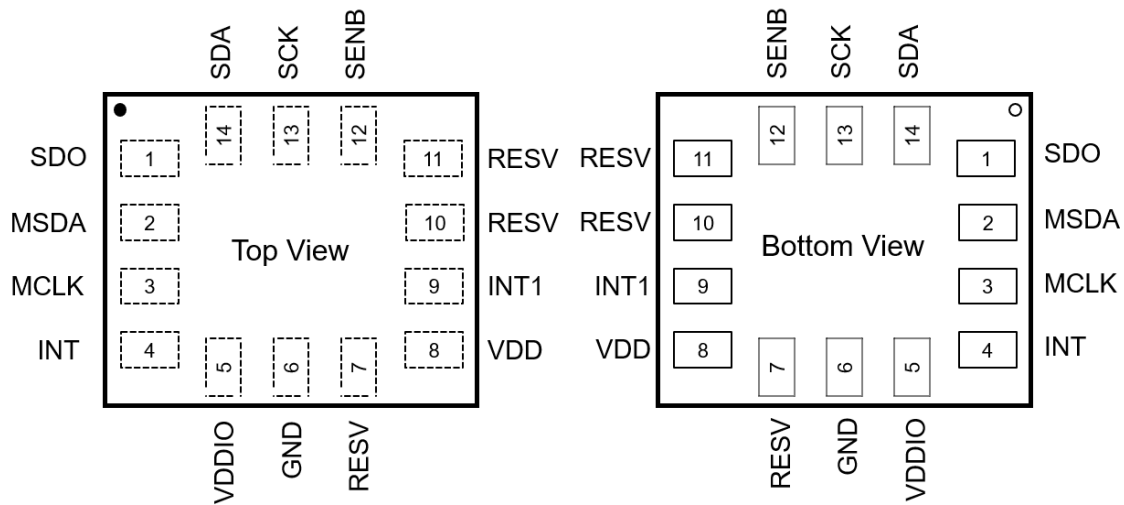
SDA SCK SENB

14 13 12

SDO 1 11 RESV

MSDA 2 10 RESV

Top View

MCLK 3 9 INT1

INT 4 5 6 7 8 VDD

VDDIO GND RESV

SENB SCK SDA

12 13 14

RESV 11 1 SDO

RESV 10 2 MSDA

Bottom View

INT1 9 3 MCLK

VDD 8 7 6 5 4 INT

RESV GND VDDIO